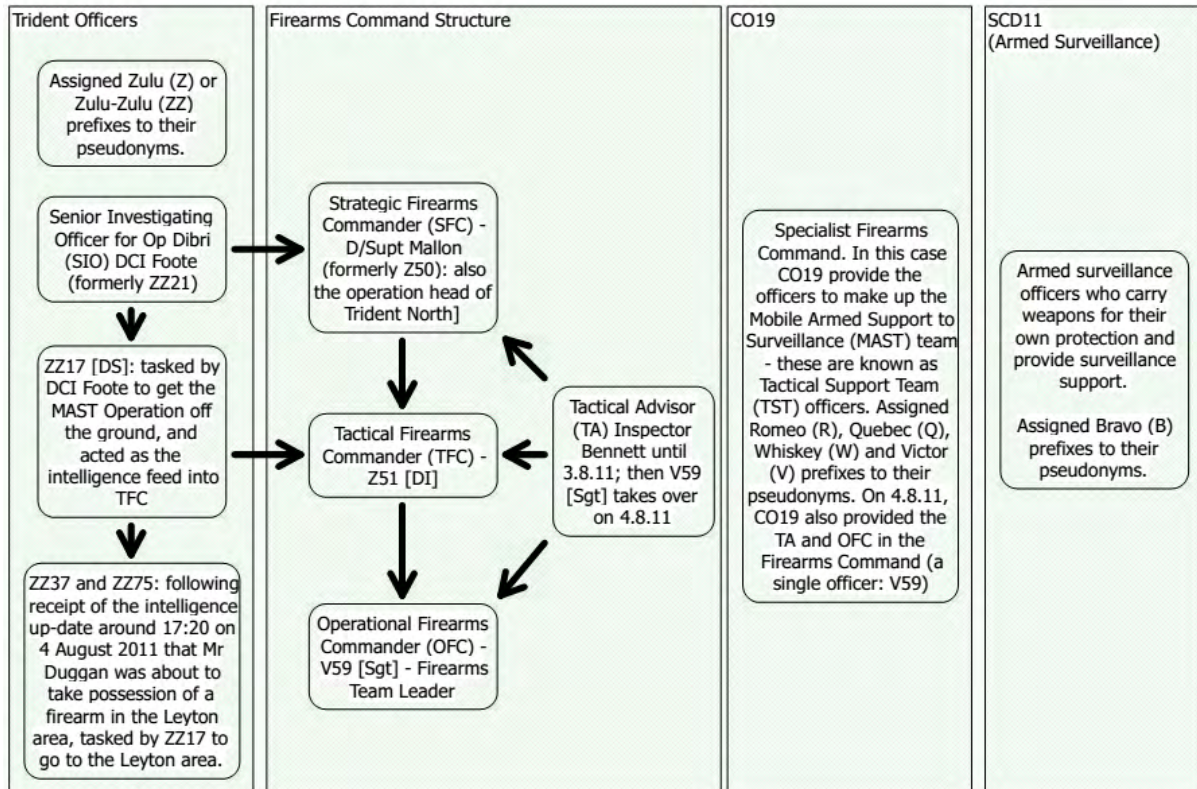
Trident Officers

Assigned Zulu (Z) or Zulu-Zulu (ZZ) prefixes to their pseudonyms.

Senior Investigating Officer for Op Dibri (SIO) DCI Foote (formerly ZZ21)

ZZ17 [DS]: tasked by DCI Foote to get the MAST Operation off the ground, and acted as the intelligence feed into TFC

ZZ37 and ZZ75: following receipt of the intelligence up-date around 17:20 on 4 August 2011 that Mr Duggan was about to take possession of a firearm in the Leyton area, tasked by ZZ17 to go to the Leyton area.

Firearms Command Structure

Strategic Firearms Commander (SFC) - D/Supt Mallon (formerly Z50): also the operation head of Trident North]

Tactical Firearms Commander (TFC) - Z51 [DI]

Tactical Advisor (TA) Inspector Bennett until 3.8.11; then V59 [Sgt] takes over on 4.8.11

Operational Firearms Commander (OFC) - V59 [Sgt] - Firearms Team Leader

CO19

Specialist Firearms Command. In this case CO19 provide the officers to make up the Mobile Armed Support to Surveillance (MAST) team - these are known as Tactical Support Team (TST) officers. Assigned Romeo (R), Quebec (Q), Whiskey (W) and Victor (V) prefixes to their pseudonyms. On 4.8.11, CO19 also provided the TA and OFC in the Firearms Command (a single officer: V59)

SCD11 (Armed Surveillance)

Armed surveillance officers who carry weapons for their own protection and provide surveillance support.

Assigned Bravo (B) prefixes to their pseudonyms.